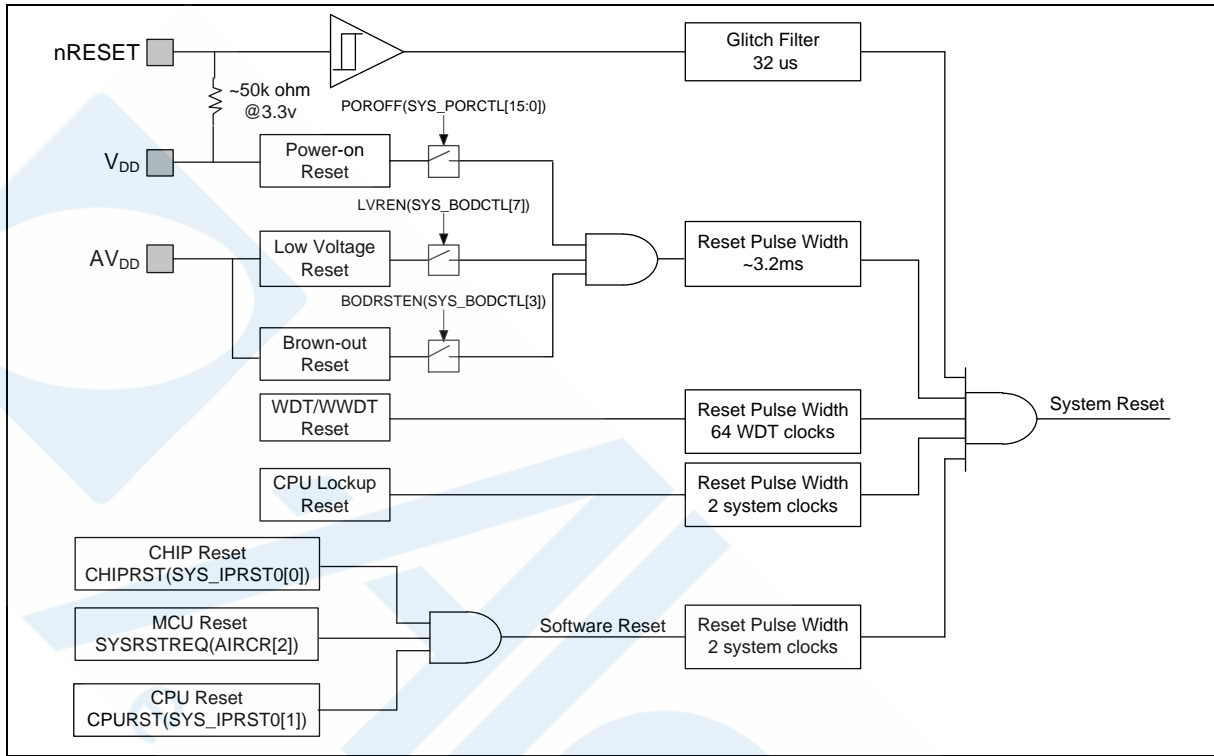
nRESET

Glitch Filter
32 us

~50k ohm
@3.3v

POROFF(SYS_PORCTL[15:0])

$V_{DD}$

Power-on
Reset

LVREN(SYS_BODCTL[7])

$AV_{DD}$

Low Voltage
Reset

Reset Pulse Width
~3.2ms

BODRSTEN(SYS_BODCTL[3])

Brown-out
Reset

WDT/WWDT
Reset

Reset Pulse Width
64 WDT clocks

System Reset

CPU Lockup
Reset

Reset Pulse Width
2 system clocks

CHIP Reset
CHIPRST(SYS_IPRST0[0])

MCU Reset
SYSRSTREQ(AIRCR[2])

Software Reset

Reset Pulse Width
2 system clocks

CPU Reset
CPURST(SYS_IPRST0[1])